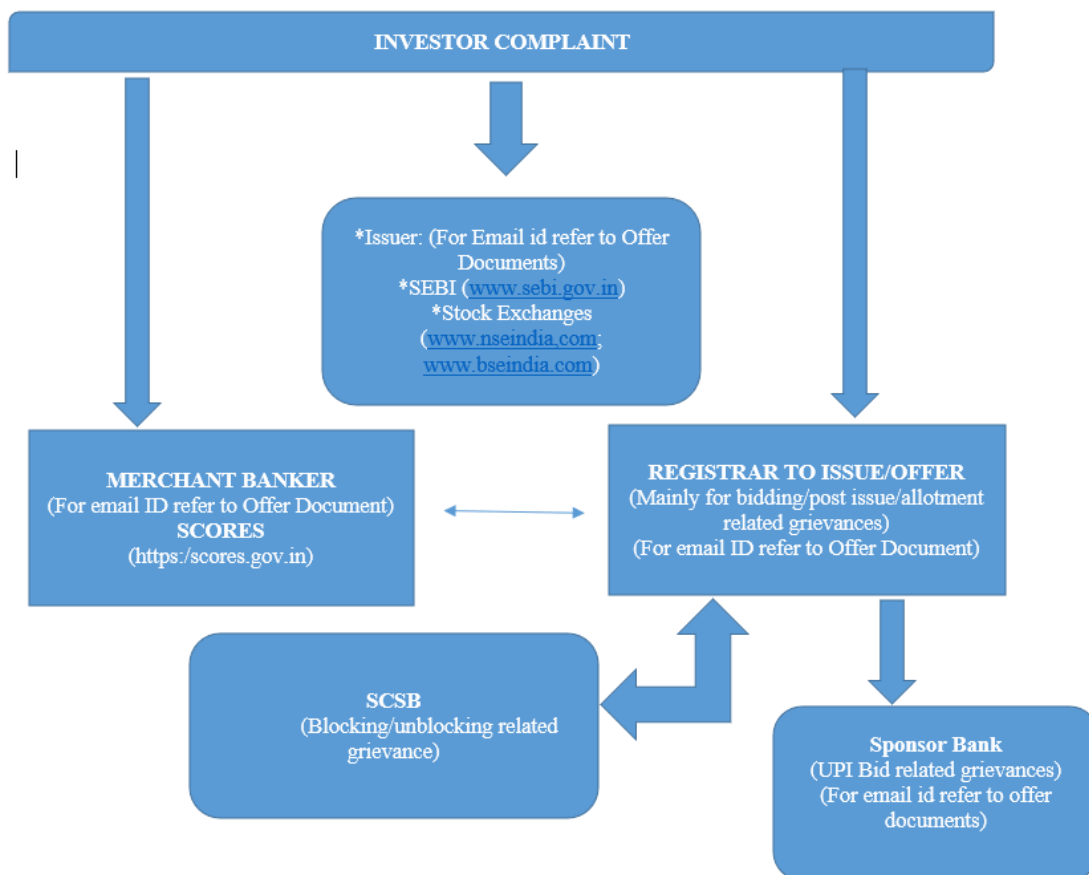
INVESTOR COMPLAINT

*Issuer: (For Email id refer to Offer Documents)
*SEBI (www.sebi.gov.in)
*Stock Exchanges (www.nseindia.com; www.bseindia.com)

MERCHANT BANKER
(For email ID refer to Offer Document)
SCORES
(https:/scores.gov.in)

REGISTRAR TO ISSUE/OFFER
(Mainly for bidding/post issue/allotment related grievances)
(For email ID refer to Offer Document)

SCSB
(Blocking/unblocking related grievance)

Sponsor Bank
(UPI Bid related grievances)
(For email id refer to offer documents)